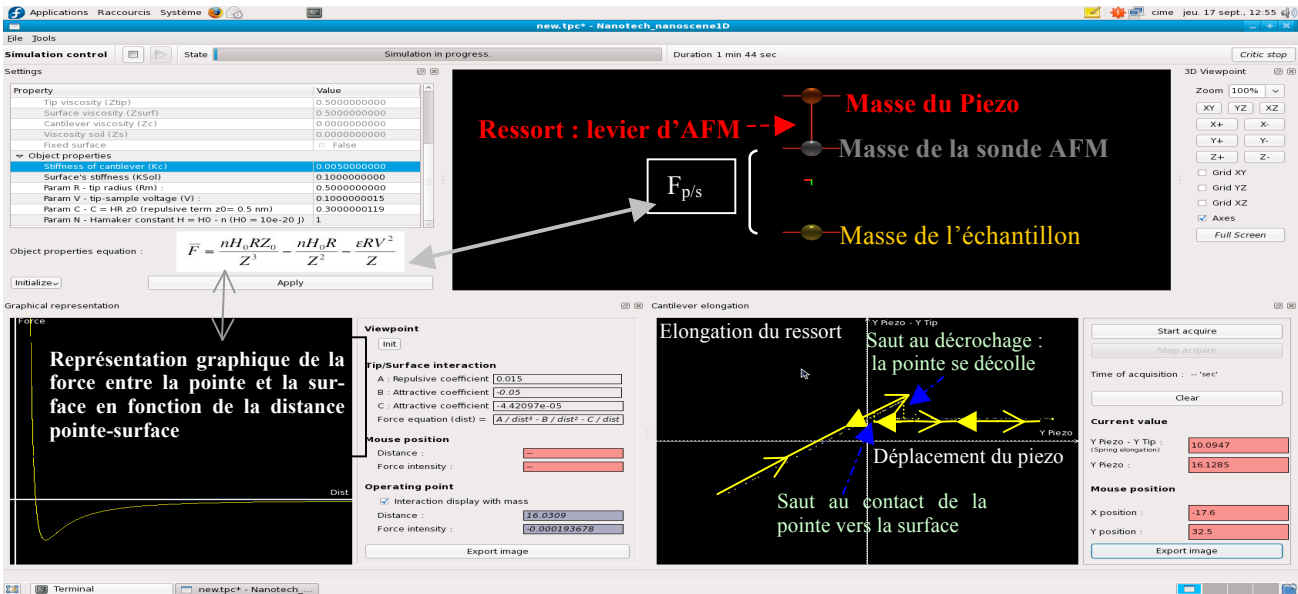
Applications Raccourcis Système

cime jeu. 17 sept., 12:55

new.tpc* - Nanotech_nanoscene1D

File Tools

Simulation control | State | Simulation in progress. | Duration 1 min 44 sec | Critic stop

Settings

| Property | Value |
|---|---|
| Tip viscosity (Ztip) | 0.5000000000 |
| Surface viscosity (Zsurf) | 0.5000000000 |
| Cantilever viscosity (Zc) | 0.0000000000 |
| Viscosity soil (Zs) | 0.0000000000 |
| Fixed surface | False |
| Object properties | |
| Stiffness of cantilever (Kc) | 0.0050000000 |
| Surface's stiffness (KSol) | 0.1000000000 |
| Param R - tip radius (Rm) : | 0.5000000000 |
| Param V - tip-sample voltage (V) : | 0.1000000015 |
| Param C - C = HR z0 (repulsive term z0= 0.5 nm) | 0.3000000119 |
| Param N - Hamaker constant H = H0 - n (H0 = 10e-20 J) | 1 |

Object properties equation : $\overline{F} = \frac{nH_0RZ_0}{Z^3} - \frac{nH_0R}{Z^2} - \frac{\varepsilon RV^2}{Z}$

Initialize | Apply

Ressort : levier d'AFM
Masse du Piezo
Masse de la sonde AFM
$F_{p/s}$
Masse de l'échantillon

3D Viewpoint
Zoom 100%
XY YZ XZ
X+ X-
Y+ Y-
Z+ Z-
Grid XY
Grid YZ
Grid XZ
Axes
Full Screen

Graphical representation

Force

Dist

Représentation graphique de la force entre la pointe et la surface en fonction de la distance pointe-surface

Viewpoint
Init
Tip/Surface interaction
A : Repulsive coefficient 0.015
B : Attractive coefficient -0.05
C : Attractive coefficient -4.42097e-05
Force equation (dist) = A / dist³ - B / dist² - C / dist
Mouse position
Distance : --
Force intensity : --
Operating point
Interaction display with mass
Distance : 16.0309
Force intensity : -0.000193678
Export image

Cantilever elongation

Y Piezo - Y Tip

Elongation du ressort

Saut au décrochage : la pointe se décolle

Y Piezo

Déplacement du piezo

Saut au contact de la pointe vers la surface

Start acquire
Stop acquire
Time of acquisition : -- 'sec'
Clear
Current value
Y Piezo - Y Tip : (Spring elongation) 10.0947
Y Piezo : 16.1285
Mouse position
X position : -17.6
Y position : 32.5
Export image

Terminal | new.tpc* - Nanotech_...